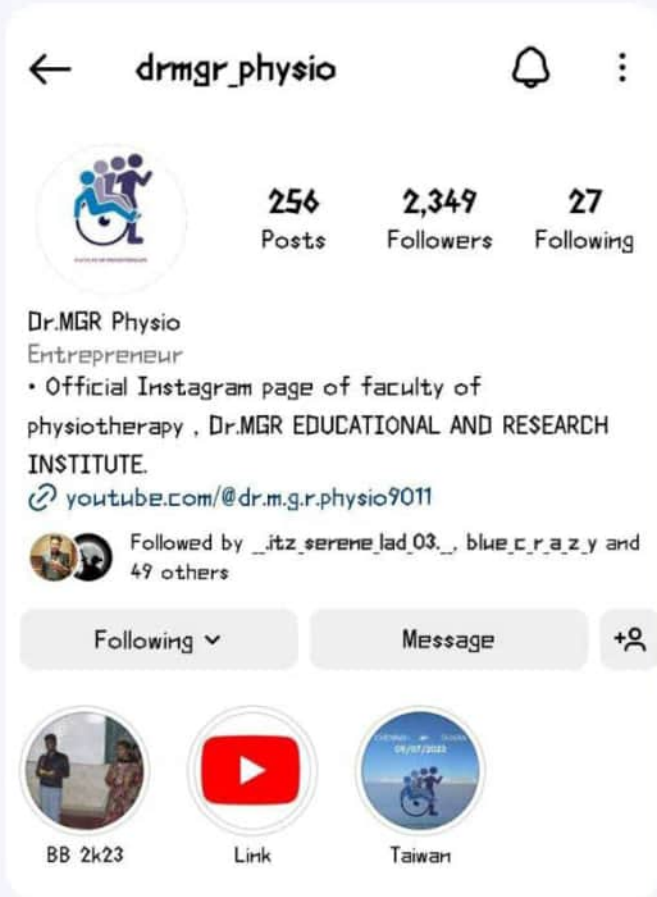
drmgr_physio

256
Posts

2,349
Followers

27
Following

Dr.MGR Physio
Entrepreneur
• Official Instagram page of faculty of physiotherapy , Dr.MGR EDUCATIONAL AND RESEARCH INSTITUTE.
youtube.com/@dr.m.g.r.physio9011

Followed by _itz_serene_lad_03._, blue_c_r_a_z_y and 49 others

Following

Message

BB 2k23

Link

Taiwan